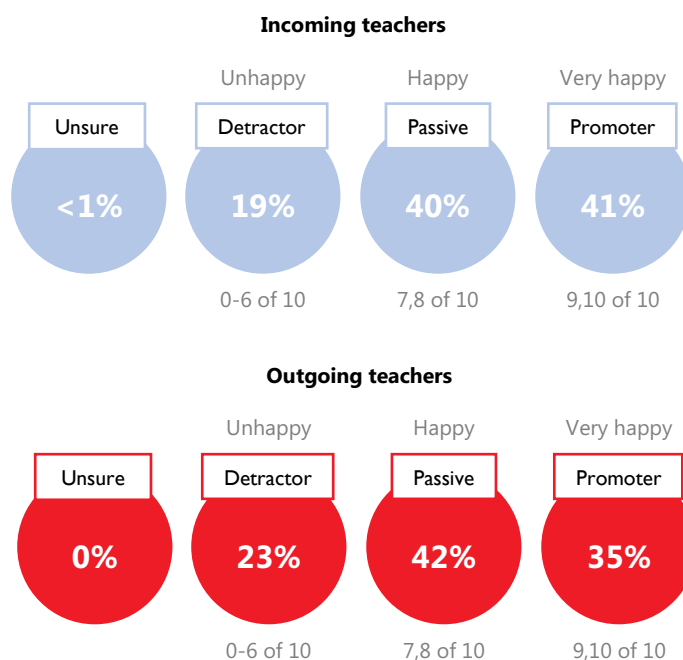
**Incoming teachers**

Unsure
<1%

Unhappy
Detractor
19%
0-6 of 10

Happy
Passive
40%
7,8 of 10

Very happy
Promoter
41%
9,10 of 10

**Outgoing teachers**

Unsure
0%

Unhappy
Detractor
23%
0-6 of 10

Happy
Passive
42%
7,8 of 10

Very happy
Promoter
35%
9,10 of 10